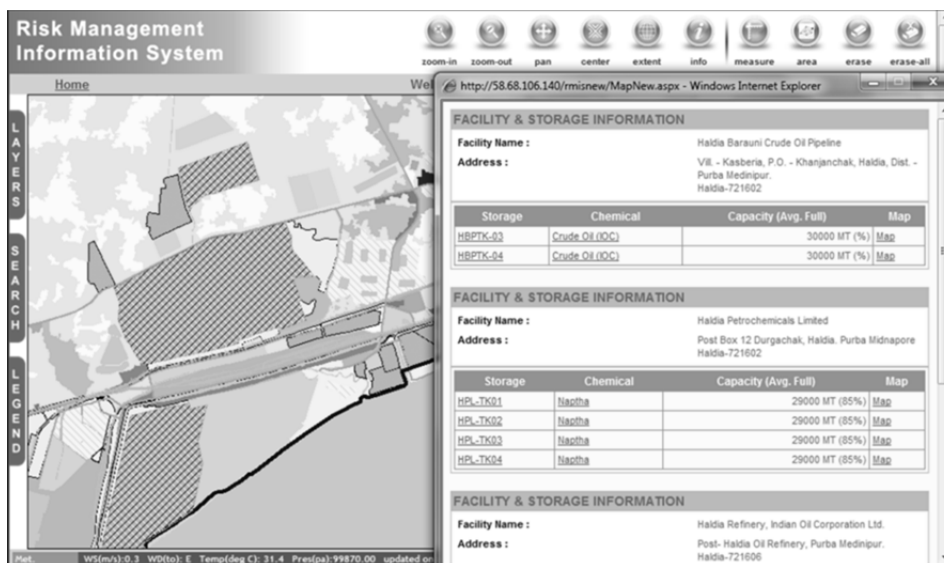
Risk Management Information System

zoom-in zoom-out pan center extent info measure area erase erase-all

Home

Wel

LAYERS

SEARCH

LEGEND

http://58.68.106.140/rmisnew/MapNew.aspx - Windows Internet Explorer

FACILITY & STORAGE INFORMATION

Facility Name : Haldia Barauni Crude Oil Pipeline

Address : Vill. - Kasberia, P.O. - Khanjanchak, Haldia, Dist. - Purba Medinipur. Haldia-721602

| Storage | Chemical | Capacity (Avg. Full) | Map |
|---|---|---|---|
| HBPTK-03 | Crude Oil (IOC) | 30000 MT (%) | Map |
| HBPTK-04 | Crude Oil (IOC) | 30000 MT (%) | Map |

FACILITY & STORAGE INFORMATION

Facility Name : Haldia Petrochemicals Limited

Address : Post Box 12 Durgachak, Haldia. Purba Midnapore Haldia-721602

| Storage | Chemical | Capacity (Avg. Full) | Map |
|---|---|---|---|
| HPL-TK01 | Naptha | 29000 MT (85%) | Map |
| HPL-TK02 | Naptha | 29000 MT (85%) | Map |
| HPL-TK03 | Naptha | 29000 MT (85%) | Map |
| HPL-TK04 | Naptha | 29000 MT (85%) | Map |

FACILITY & STORAGE INFORMATION

Facility Name : Haldia Refinery, Indian Oil Corporation Ltd.

Address : Post- Haldia Oil Refinery, Purba Medinipur. Haldia-721606

Met. WS(m/s):0.3 WD(to): E Temp(deg C): 31.4 Pres(pa):99870.00 updated on